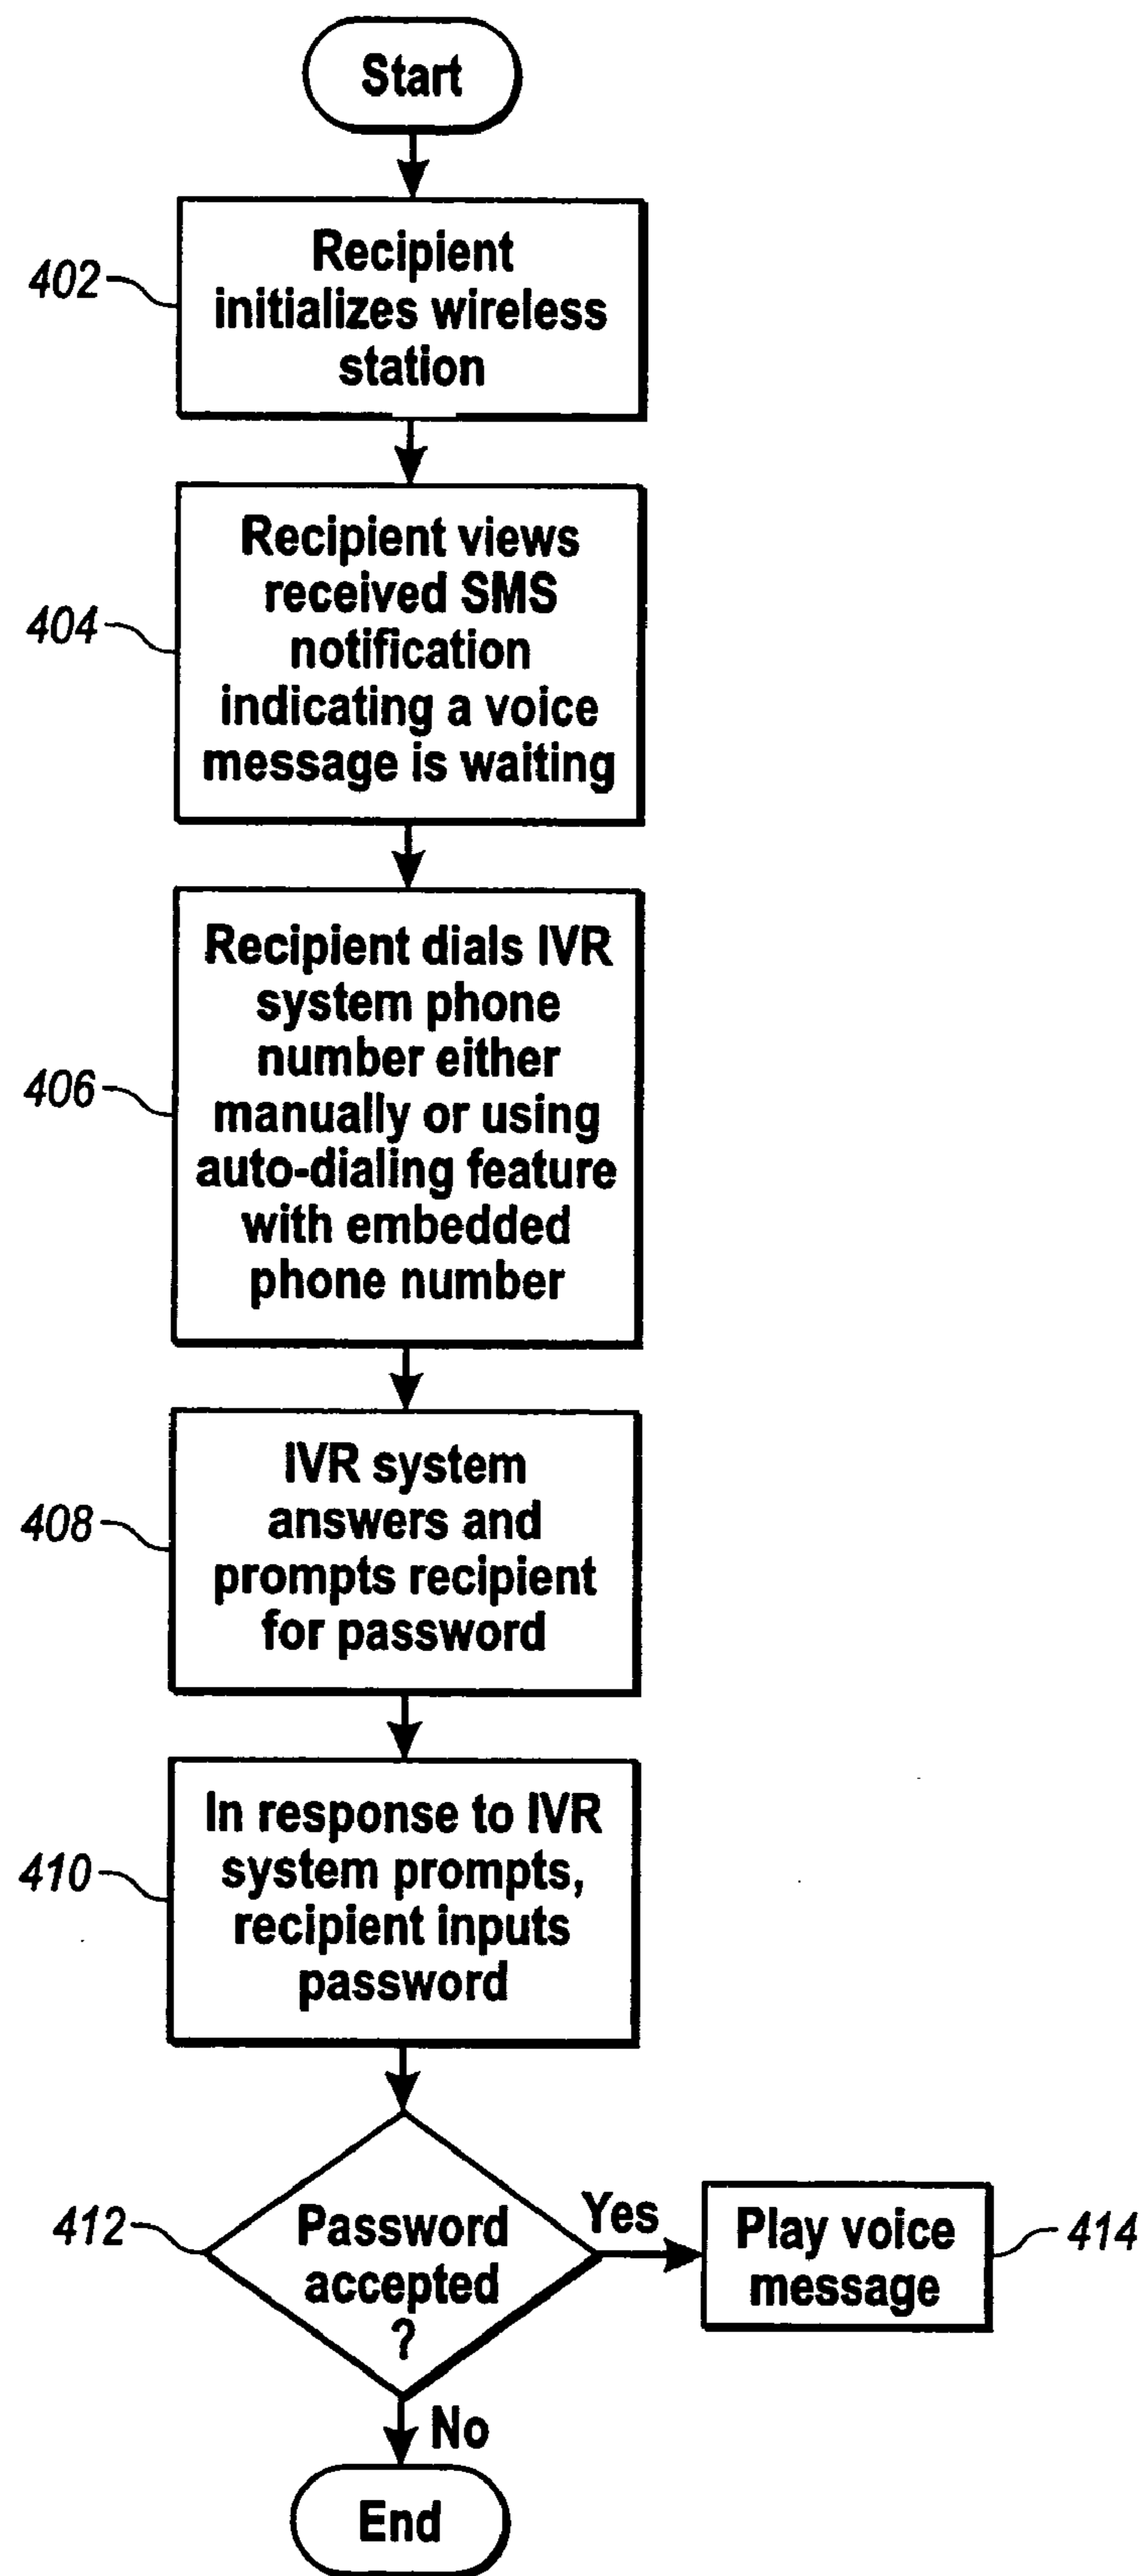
Start

402 Recipient initializes wireless station

404 Recipient views received SMS notification indicating a voice message is waiting

406 Recipient dials IVR system phone number either manually or using auto-dialing feature with embedded phone number

408 IVR system answers and prompts recipient for password

410 In response to IVR system prompts, recipient inputs password

412 Password accepted ?

Yes

Play voice message 414

No

End